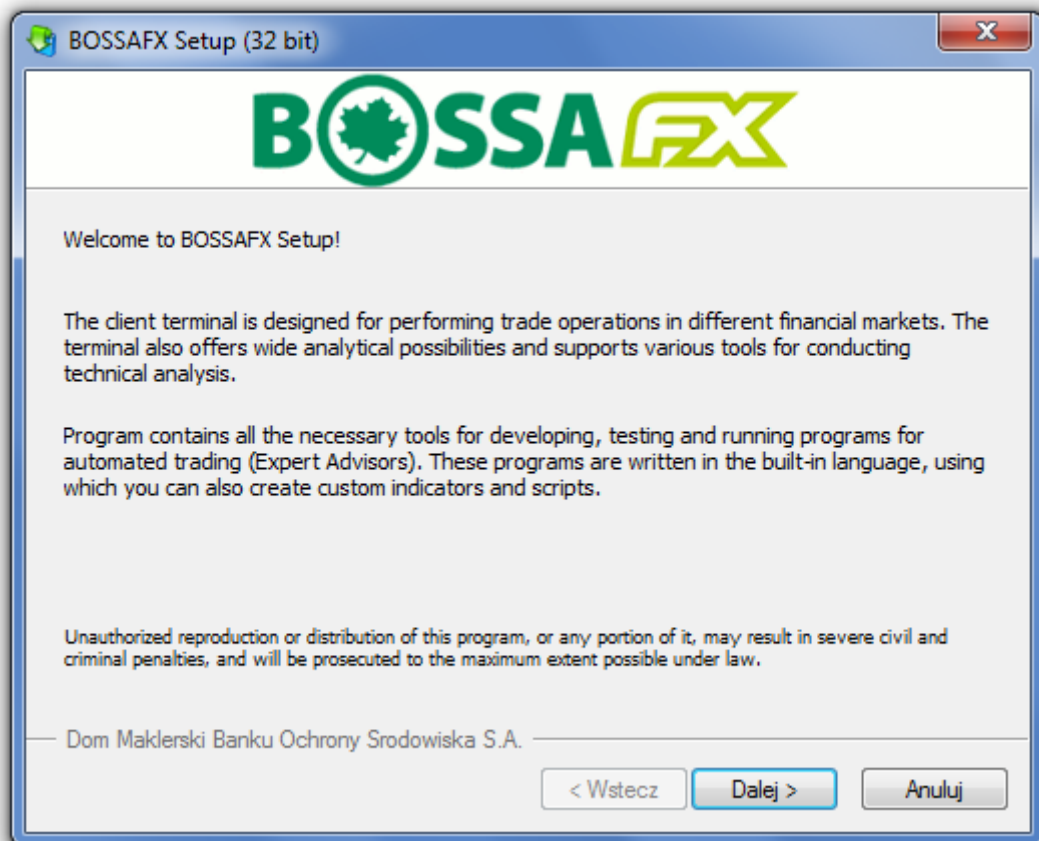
BOSSAFX Setup (32 bit)

BOSSA FX

Welcome to BOSSAFX Setup!

The client terminal is designed for performing trade operations in different financial markets. The terminal also offers wide analytical possibilities and supports various tools for conducting technical analysis.

Program contains all the necessary tools for developing, testing and running programs for automated trading (Expert Advisors). These programs are written in the built-in language, using which you can also create custom indicators and scripts.

Unauthorized reproduction or distribution of this program, or any portion of it, may result in severe civil and criminal penalties, and will be prosecuted to the maximum extent possible under law.

Dom Maklerski Banku Ochrony Srodowiska S.A.

< Wstecz | Dalej > | Anuluj